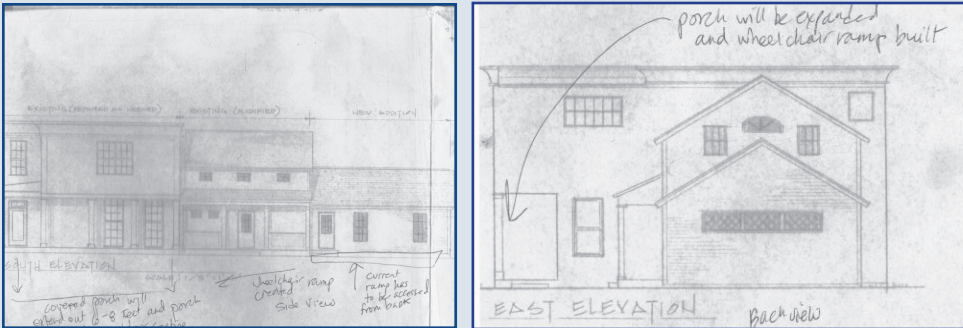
EXISTING (RENOVATED AS NEEDED) EXISTING (MODIFIED) NEW ADDITION

SOUTH ELEVATION

covered porch will extend out 6-8 feet and porch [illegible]

wheelchair ramp created Side view

current ramp has to be accessed from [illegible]

porch will be expanded and wheelchair ramp built

EAST ELEVATION

Back view